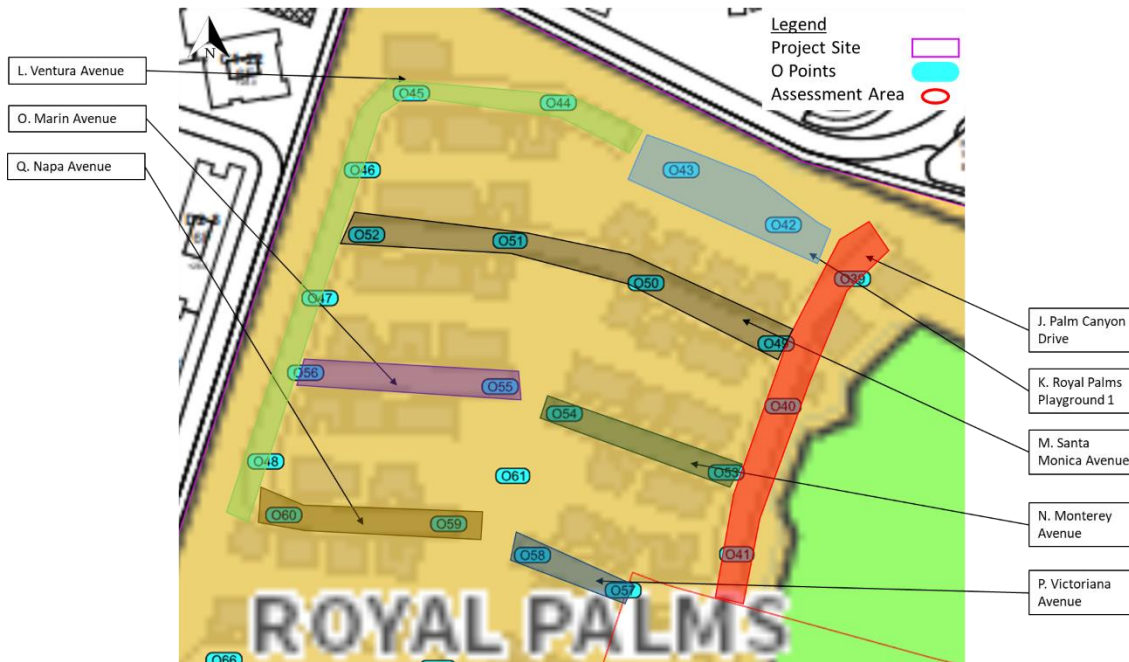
N

Legend
Project Site
O Points
Assessment Area

L. Ventura Avenue

O. Marin Avenue

Q. Napa Avenue

O45
O44
O43
O46
O42
O52
O51
O50
O39
O47
O49
O56
O55
O40
O54
O61
O53
O48
O60
O59
O41
O58
O57
O66

ROYAL PALMS

J. Palm Canyon Drive

K. Royal Palms Playground 1

M. Santa Monica Avenue

N. Monterey Avenue

P. Victoriana Avenue